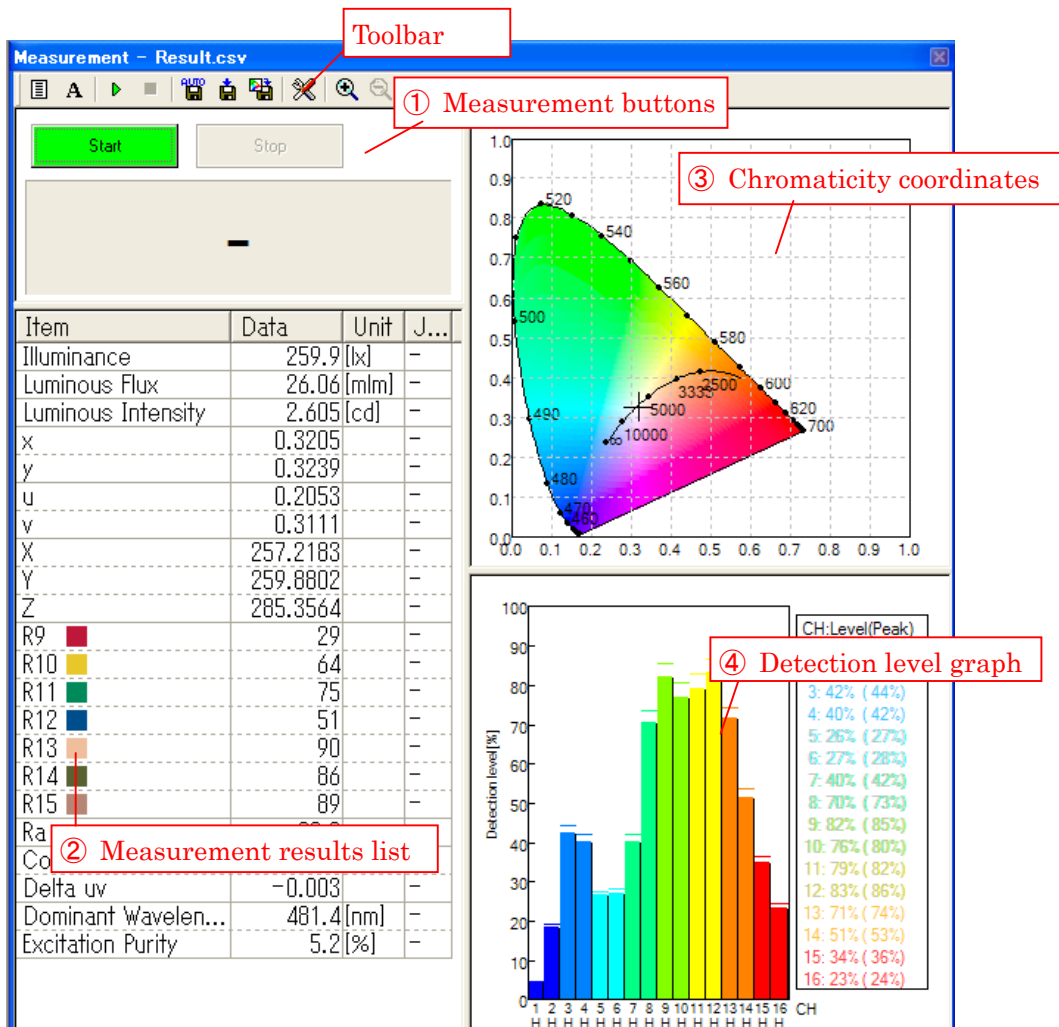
Toolbar

Measurement – Result.csv

① Measurement buttons

Start

Stop

-

③ Chromaticity coordinates

| Item | Data | Unit | J... |
|---|---|---|---|
| Illuminance | 259.9 | [lx] | – |
| Luminous Flux | 26.06 | [mlm] | – |
| Luminous Intensity | 2.605 | [cd] | – |
| x | 0.3205 | | – |
| y | 0.3239 | | – |
| u | 0.2053 | | – |
| v | 0.3111 | | – |
| X | 257.2183 | | – |
| Y | 259.8802 | | – |
| Z | 285.3564 | | – |
| R9 | 29 | | – |
| R10 | 64 | | – |
| R11 | 75 | | – |
| R12 | 51 | | – |
| R13 | 90 | | – |
| R14 | 86 | | – |
| R15 | 89 | | – |
| Ra | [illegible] | | – |
| Co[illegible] | | | – |
| Delta uv | –0.003 | | – |
| Dominant Wavelen... | 481.4 | [nm] | – |
| Excitation Purity | 5.2 | [%] | – |

② Measurement results list

1.0 0.9 0.8 0.7 0.6 0.5 0.4 0.3 0.2 0.1 0.0
0.0 0.1 0.2 0.3 0.4 0.5 0.6 0.7 0.8 0.9 1.0
520 540 560 580 600 620 700 500 490 480 470 460 3333 2500 5000 10000 ∞

④ Detection level graph

100 90 80 70 60 50 40 30 20 10 0

Detection level[%]

1 2 3 4 5 6 7 8 9 10 11 12 13 14 15 16 CH
H H H H H H H H H H H H H H H H

CH:Level(Peak)
3: 42% (44%)
4: 40% (42%)
5: 26% (27%)
6: 27% (28%)
7: 40% (42%)
8: 70% (73%)
9: 82% (85%)
10: 76% (80%)
11: 79% (82%)
12: 83% (86%)
13: 71% (74%)
14: 51% (53%)
15: 34% (36%)
16: 23% (24%)